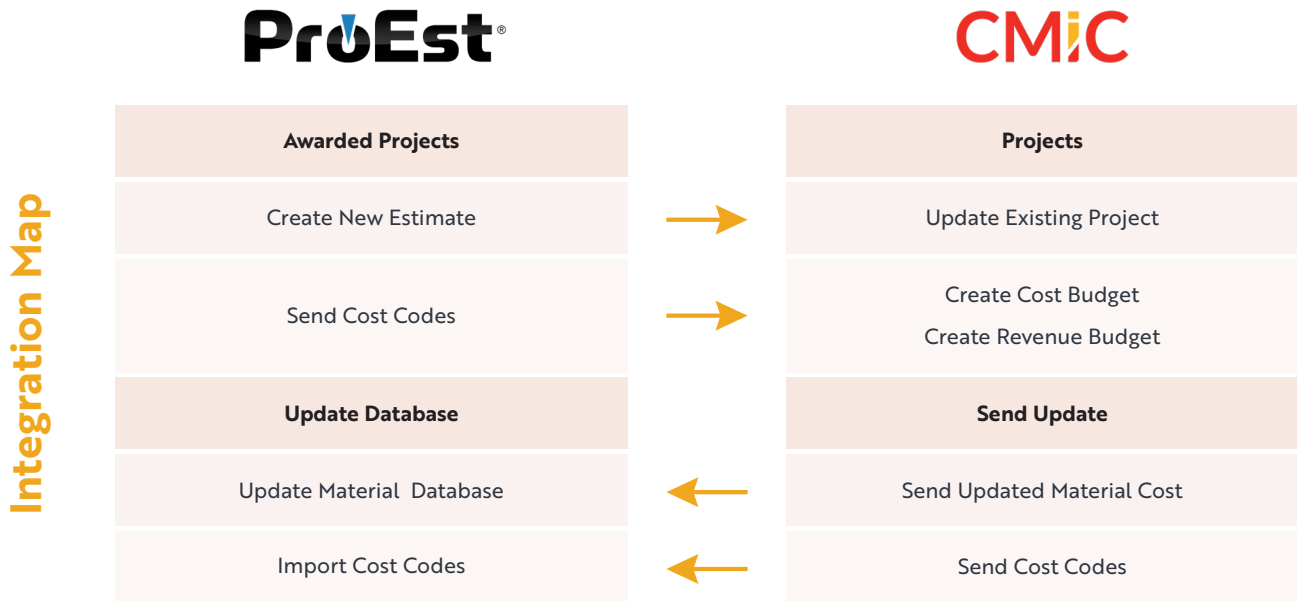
ProEst®

CMiC

Integration Map

| Awarded Projects | | Projects |
|---|---|---|
| Create New Estimate | → | Update Existing Project |
| Send Cost Codes | → | Create Cost Budget<br>Create Revenue Budget |
| **Update Database** | | **Send Update** |
| Update Material Database | ← | Send Updated Material Cost |
| Import Cost Codes | ← | Send Cost Codes |